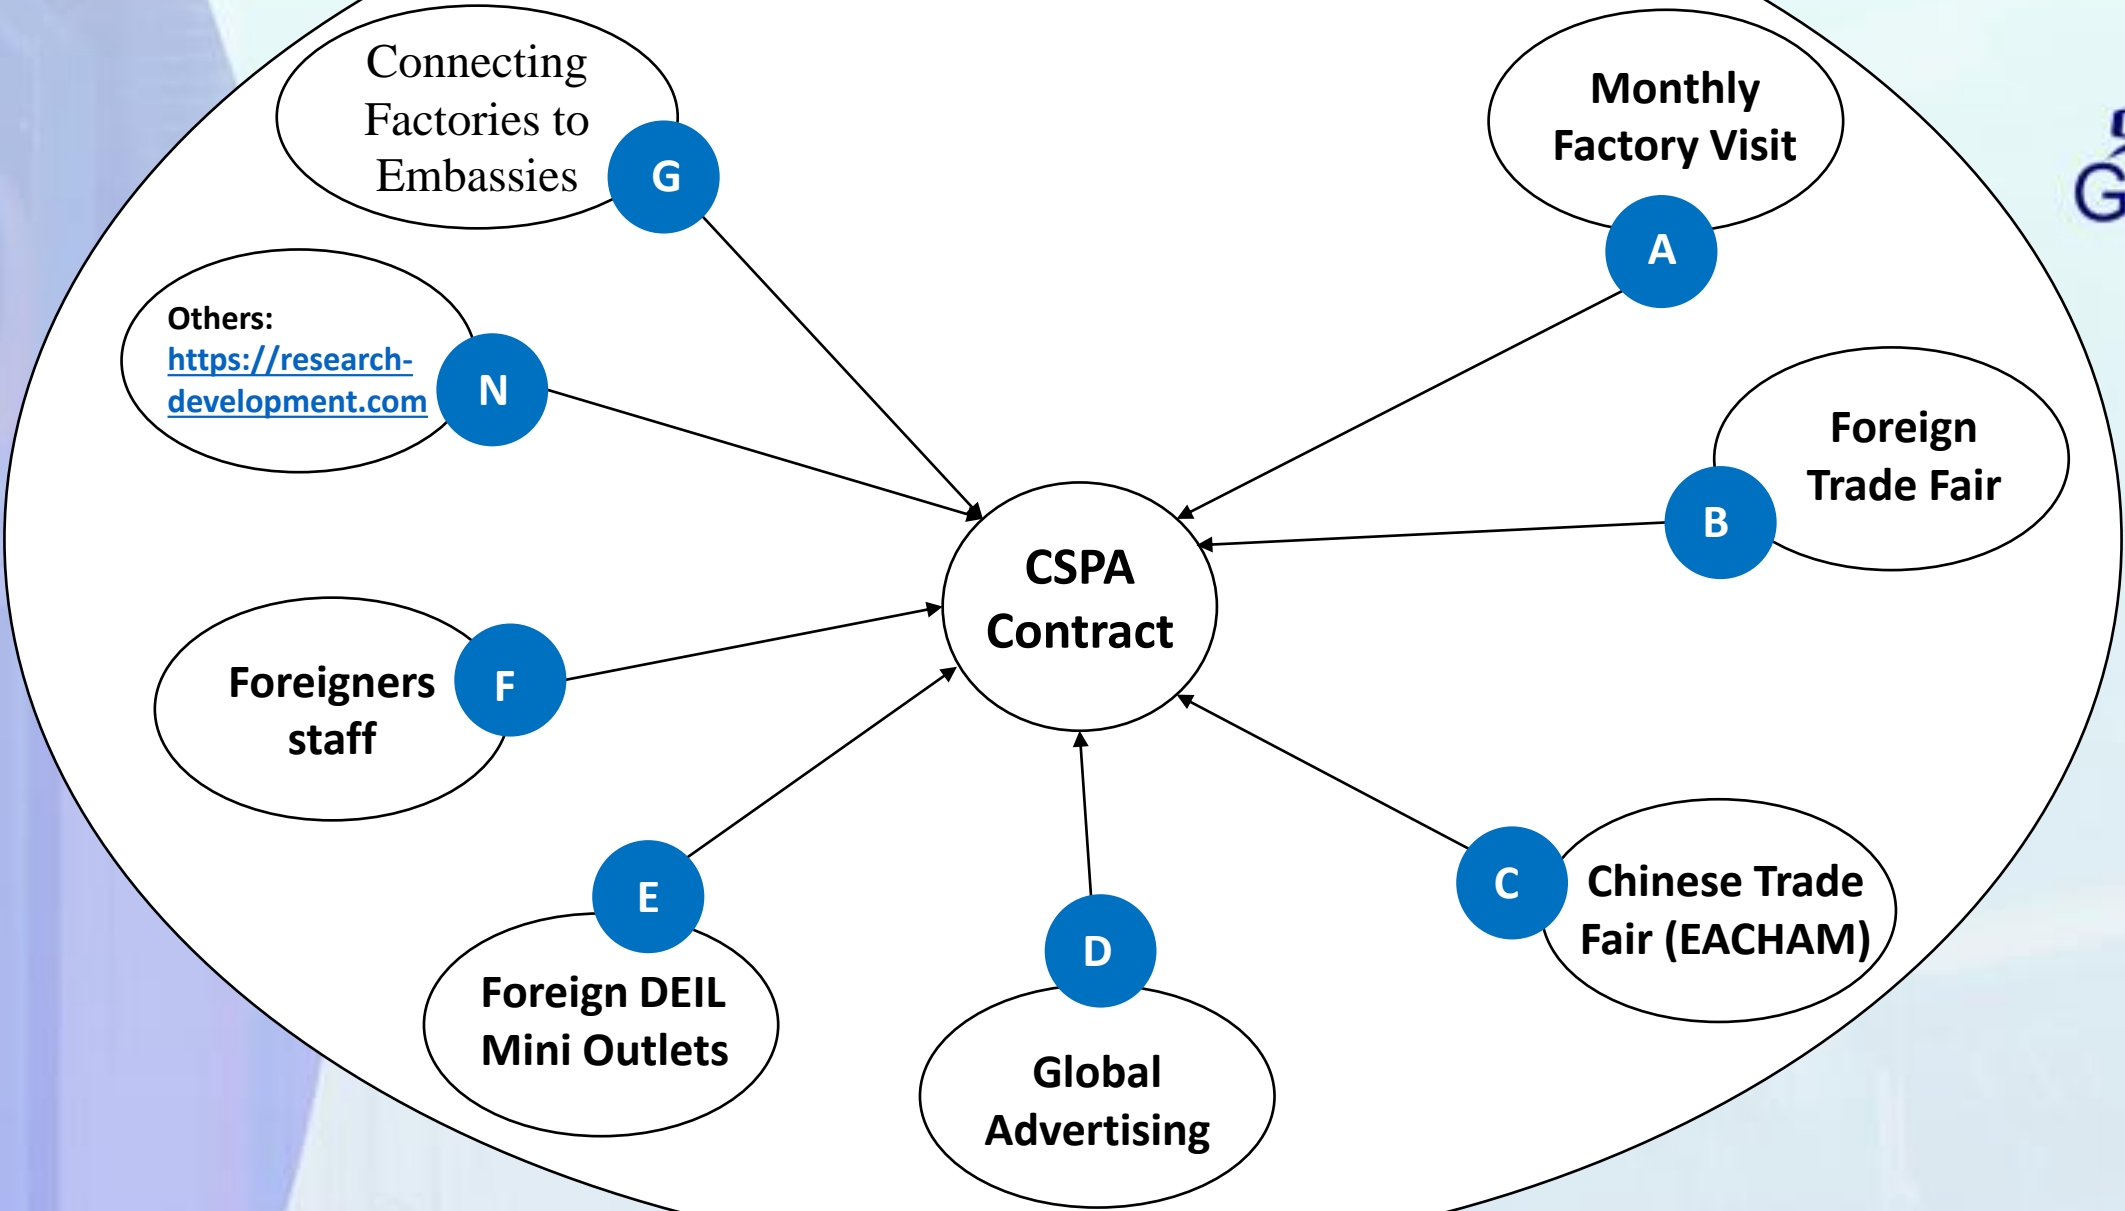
Connecting Factories to Embassies

G

Monthly Factory Visit

A

Others: https://research-development.com

N

Foreign Trade Fair

B

CSPA Contract

Foreigners staff

F

E

Foreign DEIL Mini Outlets

D

Global Advertising

C

Chinese Trade Fair (EACHAM)